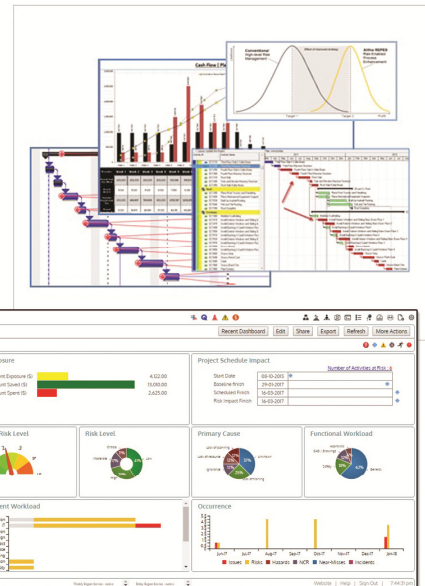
Cash Flow | Pr

Conventional High-level Risk Management

Effect of improved strategy

Arithos REPEX Risk-Enabled Process Enhancement

Recent Dashboard | Edit | Share | Export | Refresh | More Actions

osure

ent Exposure ($) 4,122.00
unt Saved ($) 13,090.00
unt Spent ($) 2,625.00

Project Schedule Impact

Number of Activities at Risk : 6

| Start Date | 03-11-2015 |
|---|---|
| Baseline Finish | 29-03-2017 |
| Scheduled Finish | 16-03-2017 |
| Risk-Impact Finish | 16-03-2017 |

Risk Level

Risk Level

Primary Cause

Functional Workload

ent Workload

Occurrence

Jun-17 Jul-17 Aug-17 Sep-17 Oct-17 Nov-17 Dec-17 Jan-18 Feb-18

Issues | Risks | Hazards | NCR | Near-Misses | Incidents

Website | Help | Sign Out | 7:44:31 pm